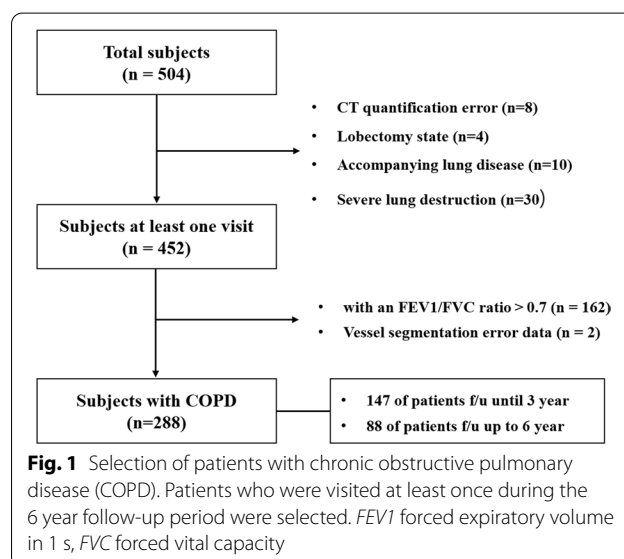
Total subjects
(n = 504)

• CT quantification error (n=8)
• Lobectomy state (n=4)
• Accompanying lung disease (n=10)
• Severe lung destruction (n=30)

Subjects at least one visit
(n = 452)

• with an FEV1/FVC ratio > 0.7 (n = 162)
• Vessel segmentation error data (n = 2)

Subjects with COPD
(n=288)

• 147 of patients f/u until 3 year
• 88 of patients f/u up to 6 year

**Fig. 1** Selection of patients with chronic obstructive pulmonary disease (COPD). Patients who were visited at least once during the 6 year follow-up period were selected. *FEV1* forced expiratory volume in 1 s, *FVC* forced vital capacity